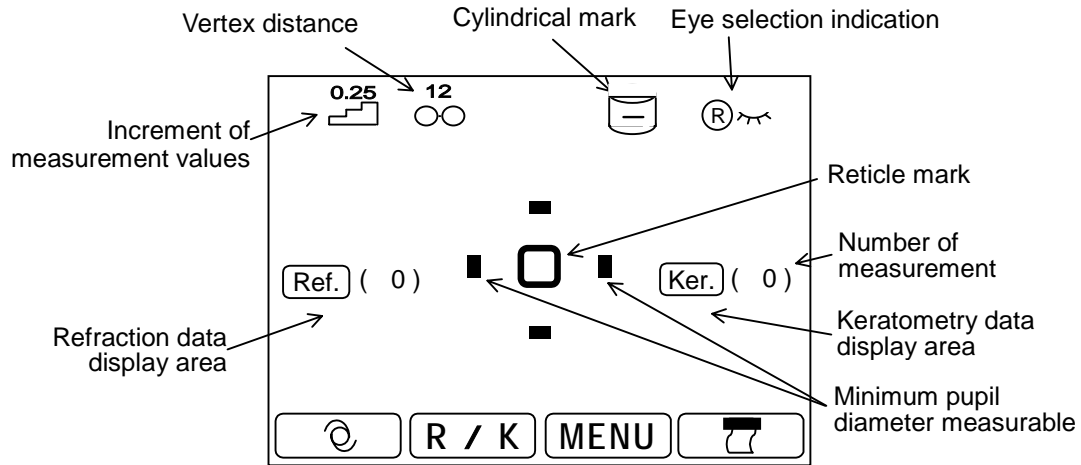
Vertex distance

Cylindrical mark

Eye selection indication

0.25

12

Increment of measurement values

R

Reticle mark

Number of measurement

Ref. ( 0 )

Ker. ( 0 )

Refraction data display area

Keratometry data display area

Minimum pupil diameter measurable

R / K

MENU